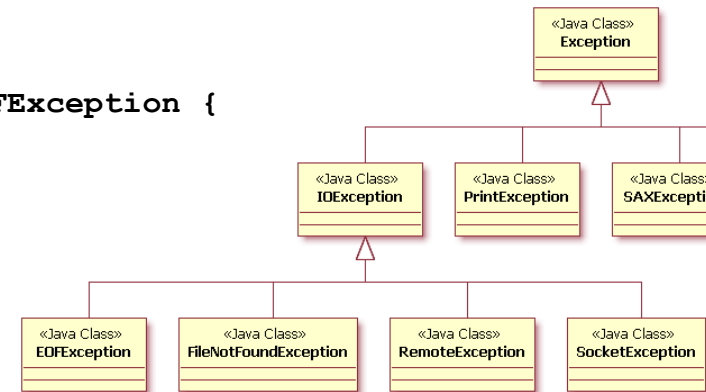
«Java Class»
Exception

FException {

«Java Class»
IOException

«Java Class»
PrintException

«Java Class
SAXExcepti

«Java Class»
EOFException

«Java Class»
FileNotFoundException

«Java Class»
RemoteException

«Java Class»
SocketException